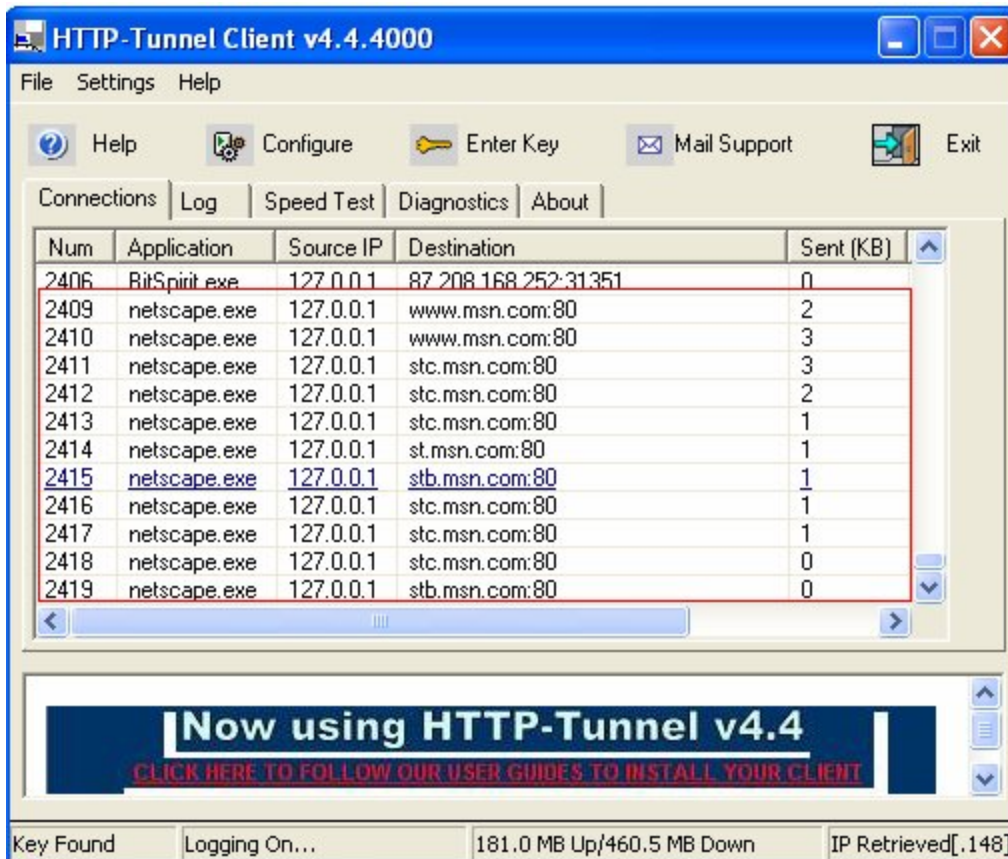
HTTP-Tunnel Client v4.4.4000

File Settings Help

Help Configure Enter Key Mail Support Exit

Connections | Log | Speed Test | Diagnostics | About

| Num | Application | Source IP | Destination | Sent (KB) |
|---|---|---|---|---|
| 2406 | BitSpirit.exe | 127.0.0.1 | 87.208.168.252:31351 | 0 |
| 2409 | netscape.exe | 127.0.0.1 | www.msn.com:80 | 2 |
| 2410 | netscape.exe | 127.0.0.1 | www.msn.com:80 | 3 |
| 2411 | netscape.exe | 127.0.0.1 | stc.msn.com:80 | 3 |
| 2412 | netscape.exe | 127.0.0.1 | stc.msn.com:80 | 2 |
| 2413 | netscape.exe | 127.0.0.1 | stc.msn.com:80 | 1 |
| 2414 | netscape.exe | 127.0.0.1 | st.msn.com:80 | 1 |
| 2415 | netscape.exe | 127.0.0.1 | stb.msn.com:80 | 1 |
| 2416 | netscape.exe | 127.0.0.1 | stc.msn.com:80 | 1 |
| 2417 | netscape.exe | 127.0.0.1 | stc.msn.com:80 | 1 |
| 2418 | netscape.exe | 127.0.0.1 | stc.msn.com:80 | 0 |
| 2419 | netscape.exe | 127.0.0.1 | stb.msn.com:80 | 0 |

Now using HTTP-Tunnel v4.4

CLICK HERE TO FOLLOW OUR USER GUIDES TO INSTALL YOUR CLIENT

Key Found | Logging On... | 181.0 MB Up/460.5 MB Down | IP Retrieved[.148]